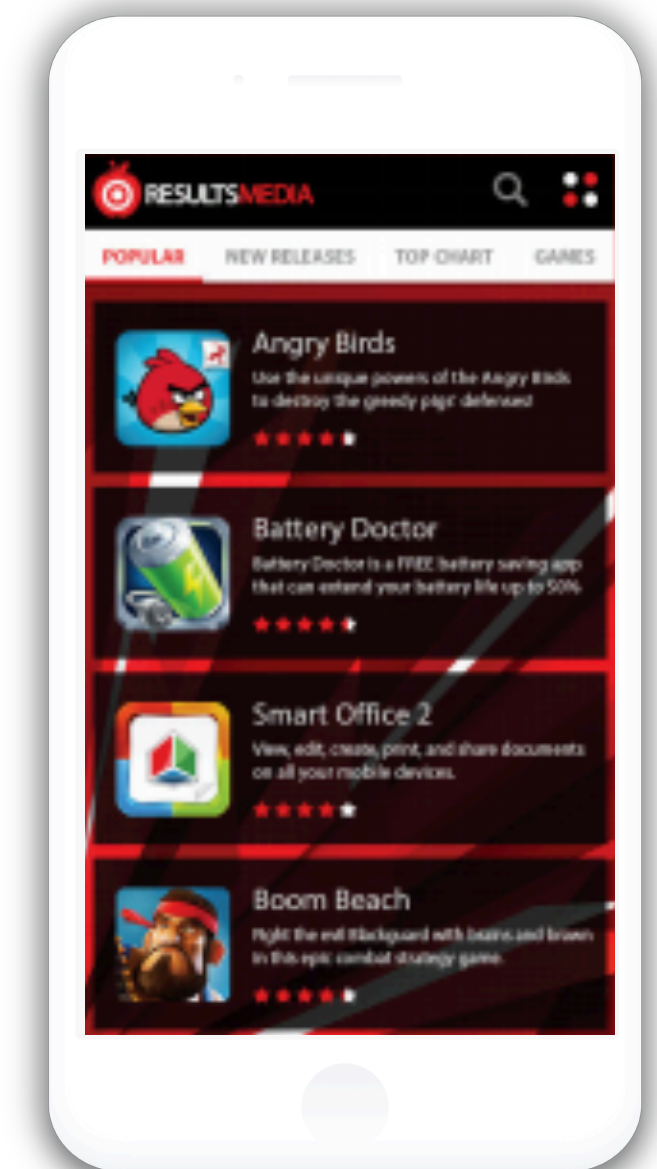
RESULTSMEDIA

POPULAR NEW RELEASES TOP CHART GAMES

Angry Birds
Use the unique powers of the Angry Birds to destroy the greedy pigs' defenses!

Battery Doctor
Battery Doctor is a FREE battery saving app that can extend your battery life up to 50%.

Smart Office 2
View, edit, create, print, and share documents on all your mobile devices.

Boom Beach
Fight the evil Blackguard with brains and brawn in this epic combat strategy game.